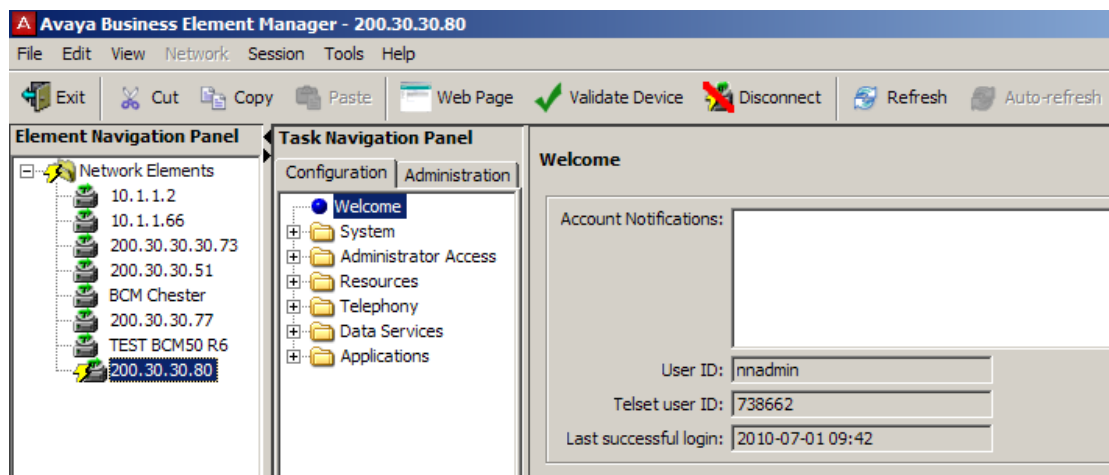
Avaya Business Element Manager - 200.30.30.80

File Edit View Network Session Tools Help

Exit Cut Copy Paste Web Page Validate Device Disconnect Refresh Auto-refresh

Element Navigation Panel

Network Elements
10.1.1.2
10.1.1.66
200.30.30.30.73
200.30.30.51
BCM Chester
200.30.30.77
TEST BCM50 R6
200.30.30.80

Task Navigation Panel

Configuration Administration

Welcome
System
Administrator Access
Resources
Telephony
Data Services
Applications

Welcome

Account Notifications:

User ID: nnadmin

Telset user ID: 738662

Last successful login: 2010-07-01 09:42